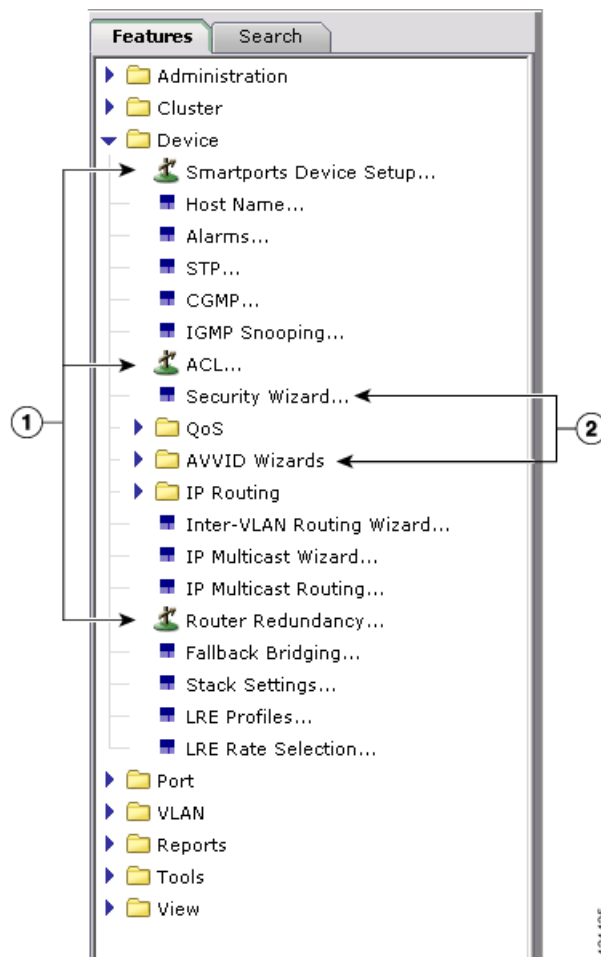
Features Search

Administration
Cluster
Device
Smartports Device Setup...
Host Name...
Alarms...
STP...
CGMP...
IGMP Snooping...
ACL...
Security Wizard...
QoS
AVVID Wizards
IP Routing
Inter-VLAN Routing Wizard...
IP Multicast Wizard...
IP Multicast Routing...
Router Redundancy...
Fallback Bridging...
Stack Settings...
LRE Profiles...
LRE Rate Selection...
Port
VLAN
Reports
Tools
View

1
2

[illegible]